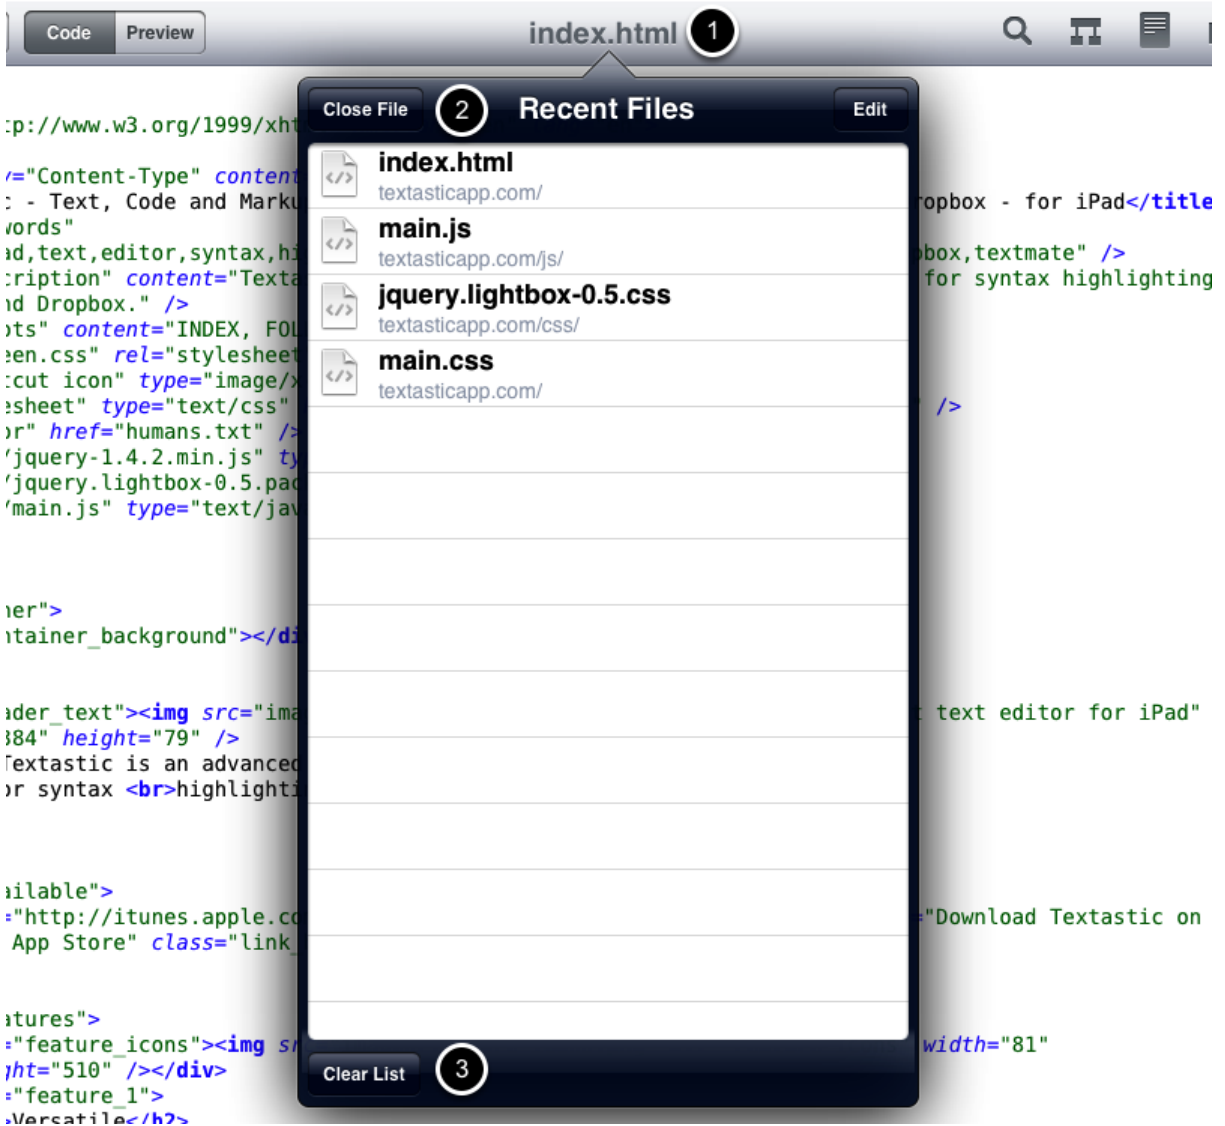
Code Preview index.html 1

Close File 2 Recent Files Edit

index.html
textasticapp.com/

main.js
textasticapp.com/js/

jquery.lightbox-0.5.css
textasticapp.com/css/

main.css
textasticapp.com/

Clear List 3

:p://www.w3.org/1999/xht
/="Content-Type" content
: - Text, Code and Marku
vords"
ad,text,editor,syntax,hi
:ription" content="Texta
nd Dropbox." />
ots" content="INDEX, FOL
een.css" rel="stylesheet
:cut icon" type="image/
esheet" type="text/css"
or" href="humans.txt" />
'jquery-1.4.2.min.js" ty
'jquery.lightbox-0.5.pac
'main.js" type="text/jav

ner">
ntainer_background"></di

ader_text"><img src="ima
384" height="79" />
Textastic is an advance
or syntax <br>highlighti

ailable">
="http://itunes.apple.co
App Store" class="link
atures">
="feature_icons"><img s
ght="510" /></div>
="feature_1">
Versatile</h2>

ropbox - for iPad</title
box,textmate" />
for syntax highlighting
/>
text editor for iPad"
"Download Textastic on
width="81"